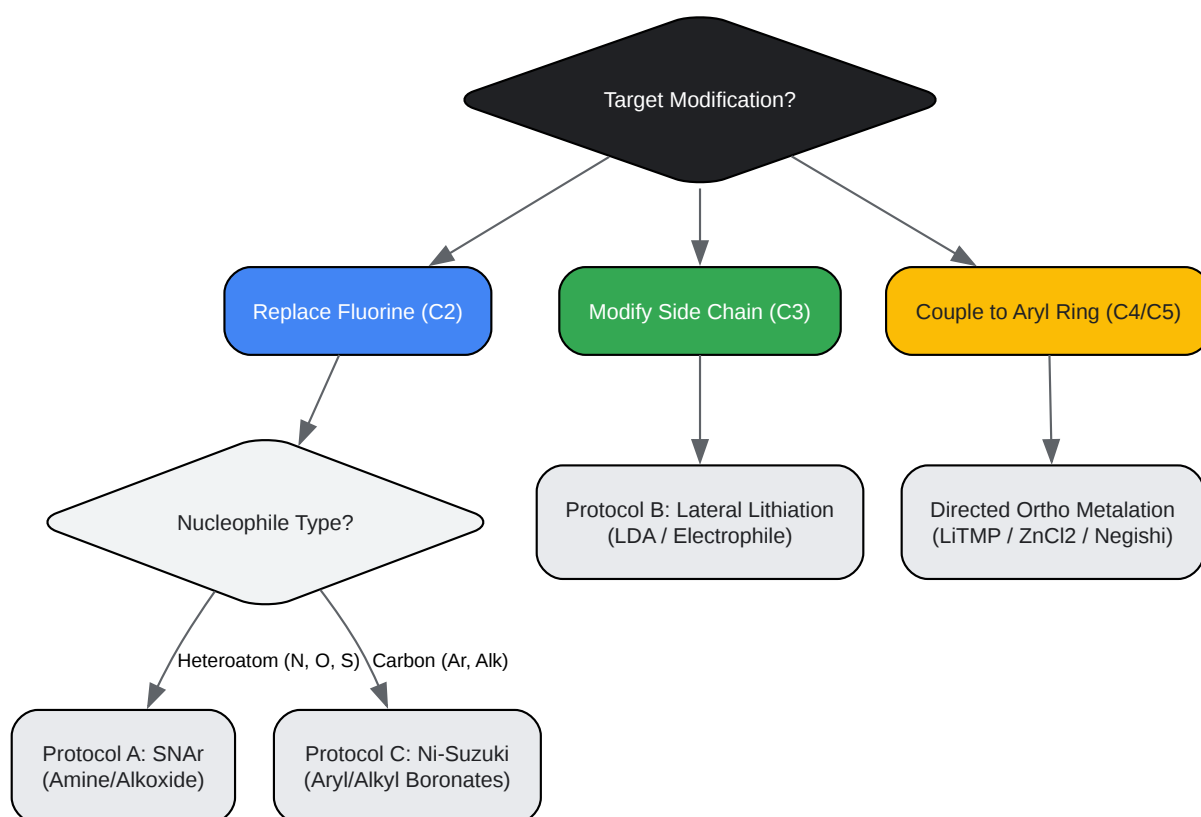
Target Modification?

Replace Fluorine (C2)

Modify Side Chain (C3)

Couple to Aryl Ring (C4/C5)

Nucleophile Type?

Protocol B: Lateral Lithiation (LDA / Electrophile)

Directed Ortho Metalation (LiTMP / ZnCl2 / Negishi)

Heteroatom (N, O, S)

Carbon (Ar, Alk)

Protocol A: SNAr (Amine/Alkoxide)

Protocol C: Ni-Suzuki (Aryl/Alkyl Boronates)